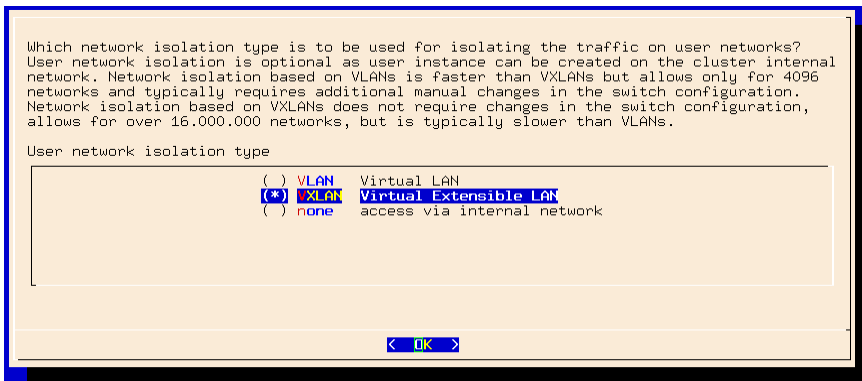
Which network isolation type is to be used for isolating the traffic on user networks? User network isolation is optional as user instance can be created on the cluster internal network. Network isolation based on VLANs is faster than VXLANs but allows only for 4096 networks and typically requires additional manual changes in the switch configuration. Network isolation based on VXLANs does not require changes in the switch configuration, allows for over 16.000.000 networks, but is typically slower than VLANs.

User network isolation type

( ) VLAN Virtual LAN
(*) VXLAN Virtual Extensible LAN
( ) none access via internal network

< OK >